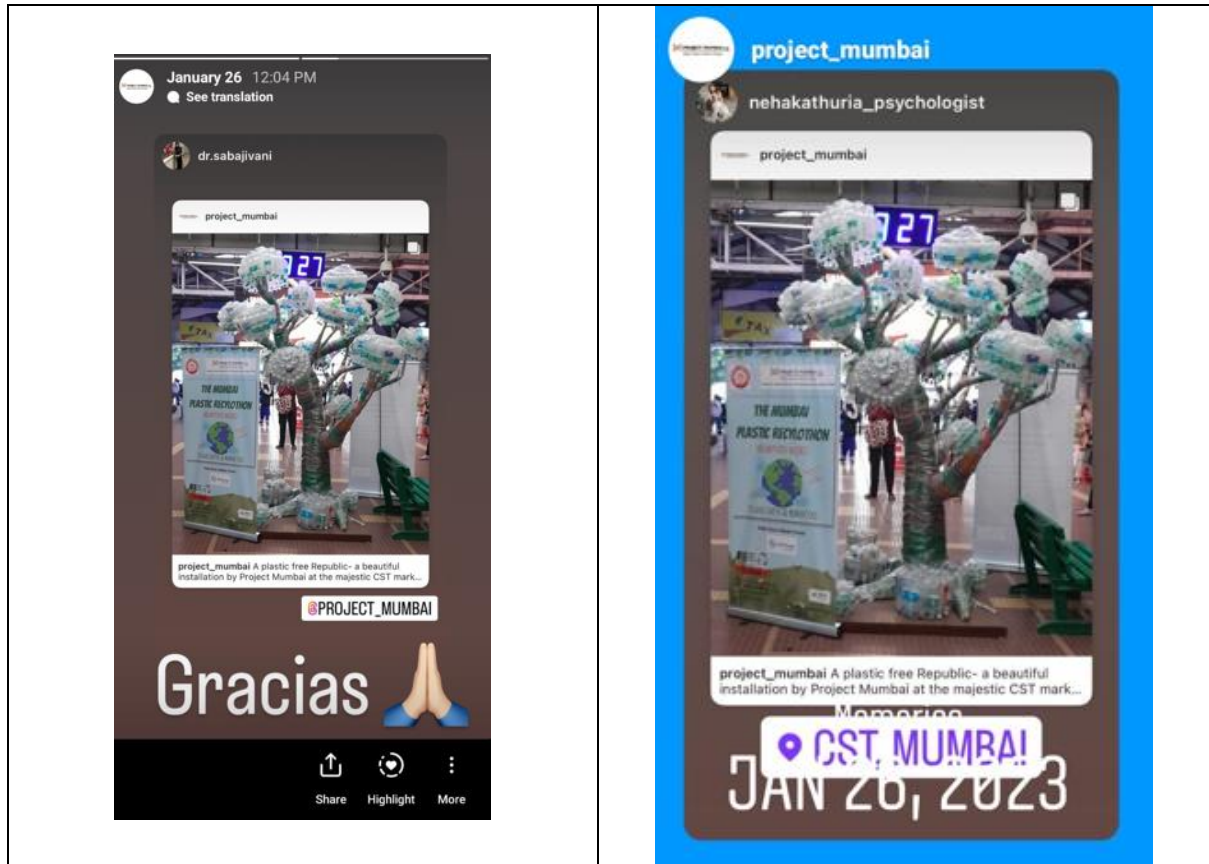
January 26 12:04 PM
See translation

dr.sabajivani

project_mumbai

27

THE MUMBAI PLASTIC RECYCLOTHON

project_mumbai A plastic free Republic- a beautiful installation by Project Mumbai at the majestic CST mark...

@PROJECT_MUMBAI

Gracias 🙏

Share Highlight More

project_mumbai

nehakathuria_psychologist

project_mumbai

27

THE MUMBAI PLASTIC RECYCLOTHON

project_mumbai A plastic free Republic- a beautiful installation by Project Mumbai at the majestic CST mark...

Memories

CST, MUMBAI

JAN 26, 2023